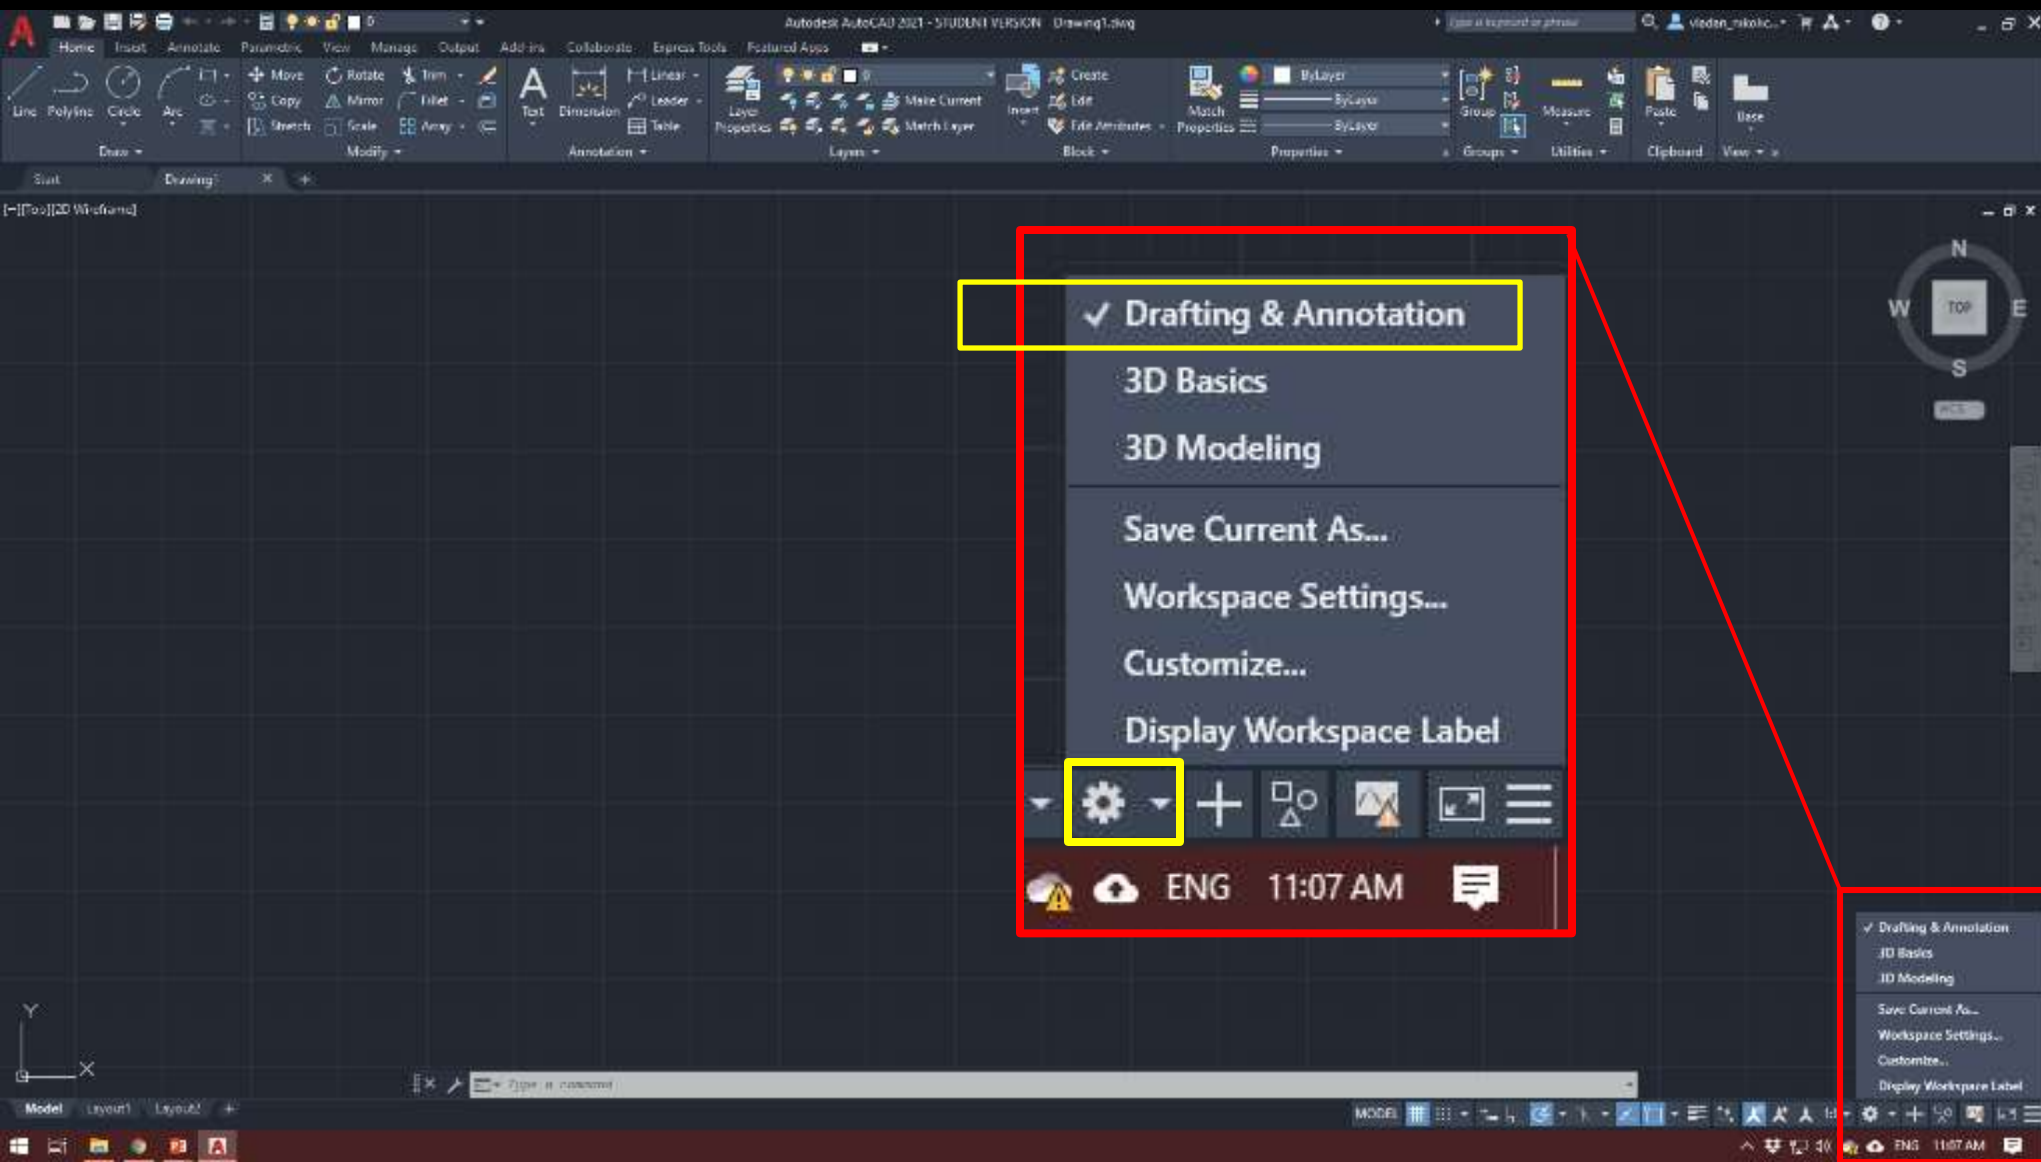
Autodesk AutoCAD 2021 - STUDENT VERSION Drawing1.dwg

Home Insert Annotate Parametric View Manage Output Add-ins Collaborate Express Tools Featured Apps

Line Polyline Circle Arc
Draw

Move Rotate Trim Copy Mirror Fillet Stretch Scale Array
Modify

Text Dimension Linear Leader Table
Annotation

Layer Properties Make Current Match Layer
Layers

Insert Create Edit Edit Attributes
Block

Match Properties ByLayer ByLayer ByLayer
Properties

Group
Groups

Measure
Utilities

Paste
Clipboard

Base
View

Start Drawing1

[-][Top][2D Wireframe]

N W TOP E S

✓ Drafting & Annotation
3D Basics
3D Modeling
Save Current As...
Workspace Settings...
Customize...
Display Workspace Label

ENG 11:07 AM

✓ Drafting & Annotation
3D Basics
3D Modeling
Save Current As...
Workspace Settings...
Customize...
Display Workspace Label

Y X

Type a command

Model Layout1 Layout2

MODEL

ENG 11:07 AM